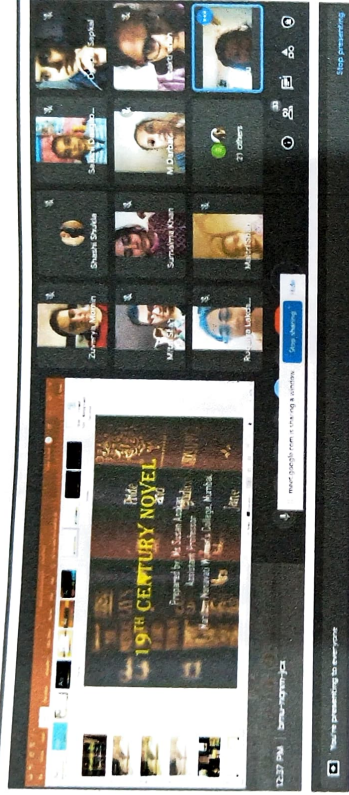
19TH CENTURY NOVEL

Prepared by Ms Susan Abraham
Assistant Professor
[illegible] Women's College, Mumbai

meet.google.com is sharing a window

Stop sharing

Hide

12:37 PM | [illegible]

You're presenting to everyone

Stop presenting

Zuhra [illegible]

Shashi Shukla

Sarah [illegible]

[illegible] Sejpal

M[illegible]

Sumaiya Khan

M Durba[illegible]

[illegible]

Ru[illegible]

Mali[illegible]

21 others